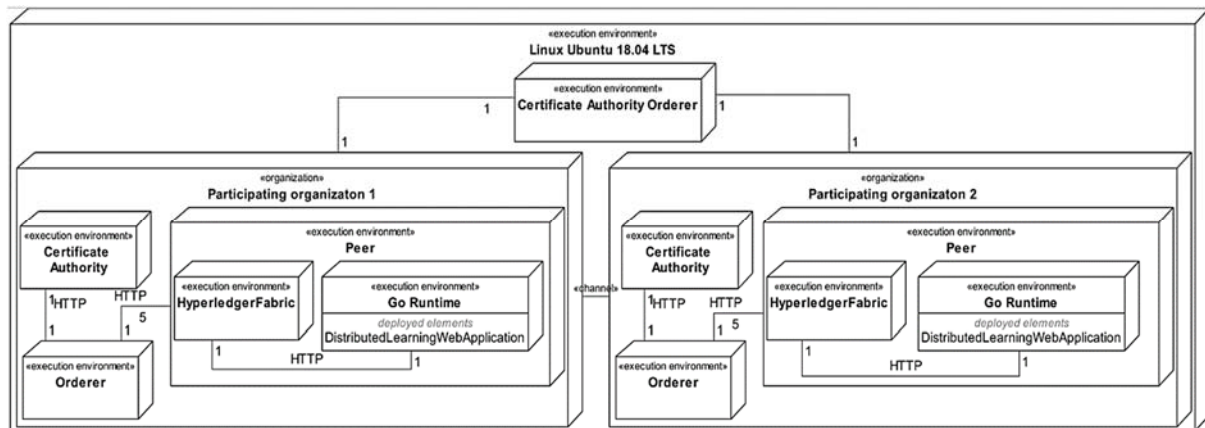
«execution environment»
Linux Ubuntu 18.04 LTS

«execution environment»
Certificate Authority Orderer

1
1
1
1

«organization»
Participating organizaton 1

«execution environment»
Certificate Authority

1 HTTP
1

«execution environment»
Orderer

HTTP
1
5

«execution environment»
Peer

«execution environment»
HyperledgerFabric

«execution environment»
Go Runtime
deployed elements
DistributedLearningWebApplication

1
HTTP
1

«channel»

«organization»
Participating organizaton 2

«execution environment»
Certificate Authority

1 HTTP
1

«execution environment»
Orderer

HTTP
1
5

«execution environment»
Peer

«execution environment»
HyperledgerFabric

«execution environment»
Go Runtime
deployed elements
DistributedLearningWebApplication

1
HTTP
1